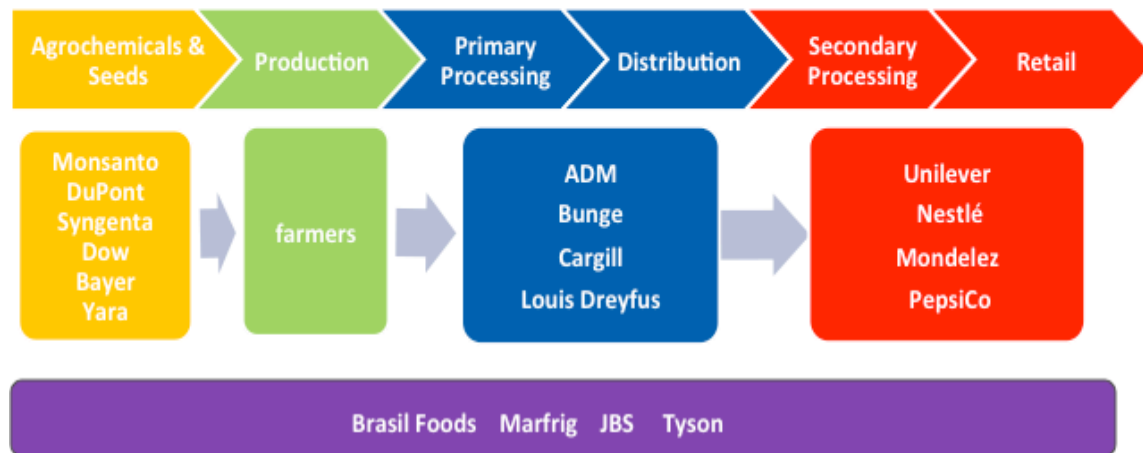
Agrochemicals & Seeds

Production

Primary Processing

Distribution

Secondary Processing

Retail

Monsanto
DuPont
Syngenta
Dow
Bayer
Yara

farmers

ADM
Bunge
Cargill
Louis Dreyfus

Unilever
Nestlé
Mondelez
PepsiCo

Brasil Foods Marfrig JBS Tyson